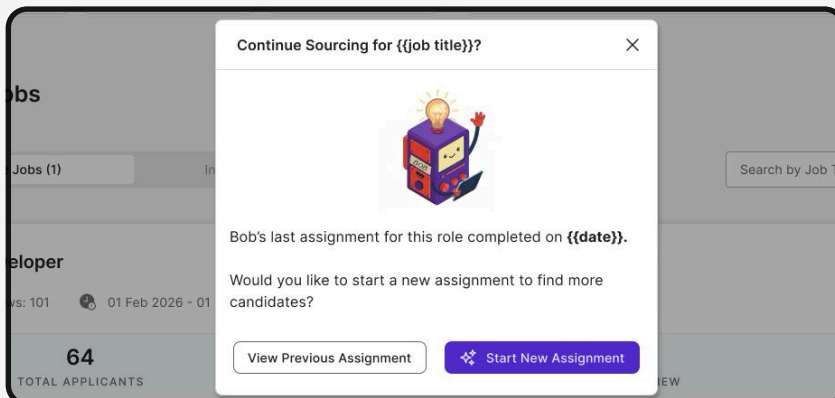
bs

Jobs (1)

In

Search by Job T

eloper

ws: 101

01 Feb 2026 - 01

64

TOTAL APPLICANTS

IEW

Continue Sourcing for {{job title}}?

×

BOB

Bob's last assignment for this role completed on **{{date}}.**

Would you like to start a new assignment to find more candidates?

View Previous Assignment

Start New Assignment